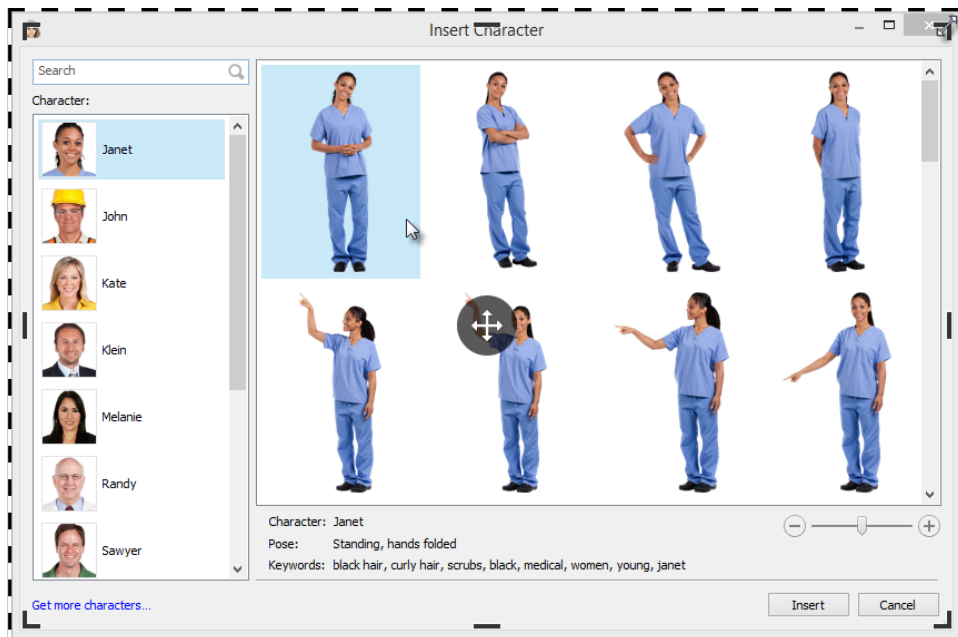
Insert Character

Search

Character:

Janet

John

Kate

Klein

Melanie

Randy

Sawyer

Character: Janet

Pose: Standing, hands folded

Keywords: black hair, curly hair, scrubs, black, medical, women, young, janet

Get more characters...

Insert

Cancel